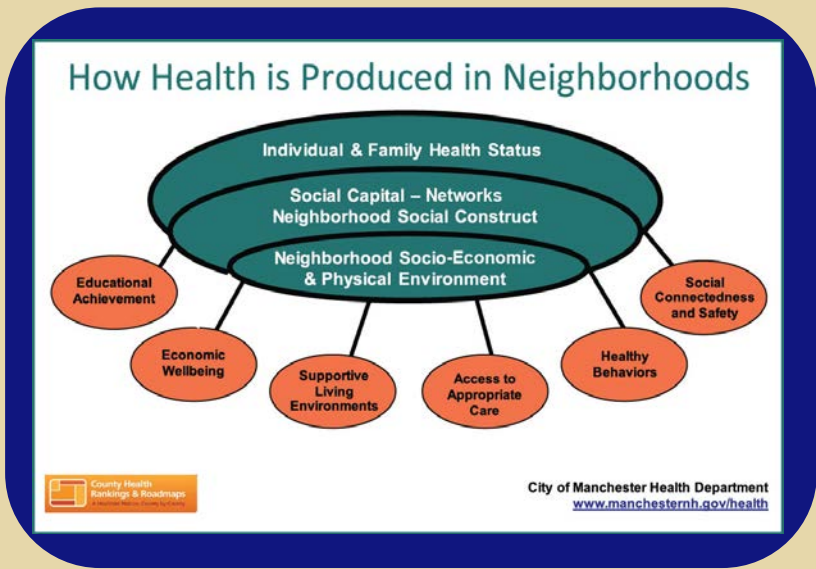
How Health is Produced in Neighborhoods

Individual & Family Health Status

Social Capital – Networks
Neighborhood Social Construct

Neighborhood Socio-Economic & Physical Environment

Educational Achievement

Economic Wellbeing

Supportive Living Environments

Access to Appropriate Care

Healthy Behaviors

Social Connectedness and Safety

County Health Rankings & Roadmaps
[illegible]

City of Manchester Health Department
www.manchesternh.gov/health